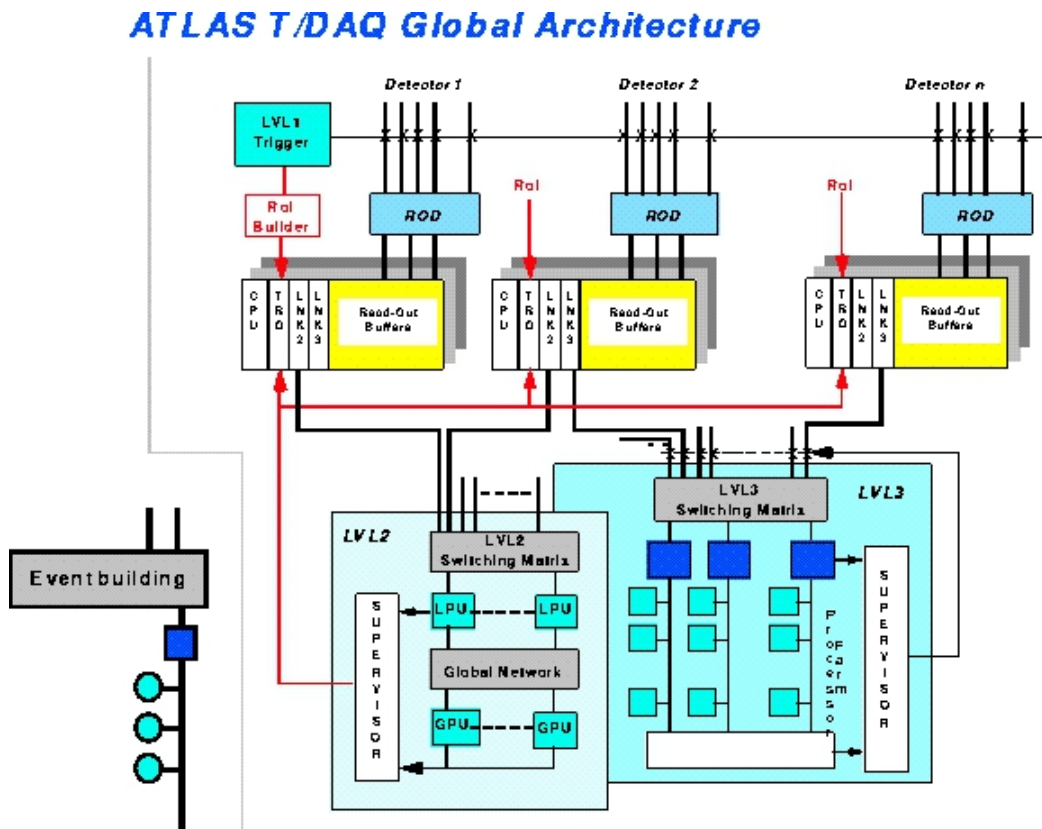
ATLAS T/DAQ Global Architecture

Detector 1

Detector 2

Detector n

LVL1 Trigger

RoI Builder

RoI

RoI

ROD

ROD

ROD

C P U

T R G

L N K 2

L N K 3

Read-Out Buffers

C P U

T R G

L N K 2

L N K 3

Read-Out Buffers

C P U

T R G

L N K 2

L N K 3

Read-Out Buffers

LVL3

LVL3 Switching Matrix

LVL2

LVL2 Switching Matrix

Eventbuilding

S U P E R V I S O R

LPU

LPU

Global Network

GPU

GPU

Processor

S U P E R V I S O R